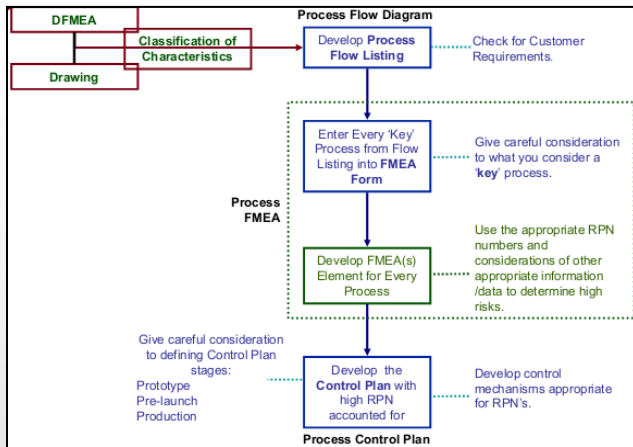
DFMEA

Classification of Characteristics

Drawing

Process Flow Diagram

Develop Process Flow Listing

Check for Customer Requirements.

Process FMEA

Enter Every 'Key' Process from Flow Listing into FMEA Form

Give careful consideration to what you consider a 'key' process.

Develop FMEA(s) Element for Every Process

Use the appropriate RPN numbers and considerations of other appropriate information /data to determine high risks.

Give careful consideration to defining Control Plan stages:
Prototype
Pre-launch
Production

Develop the Control Plan with high RPN accounted for

Develop control mechanisms appropriate for RPN's.

Process Control Plan